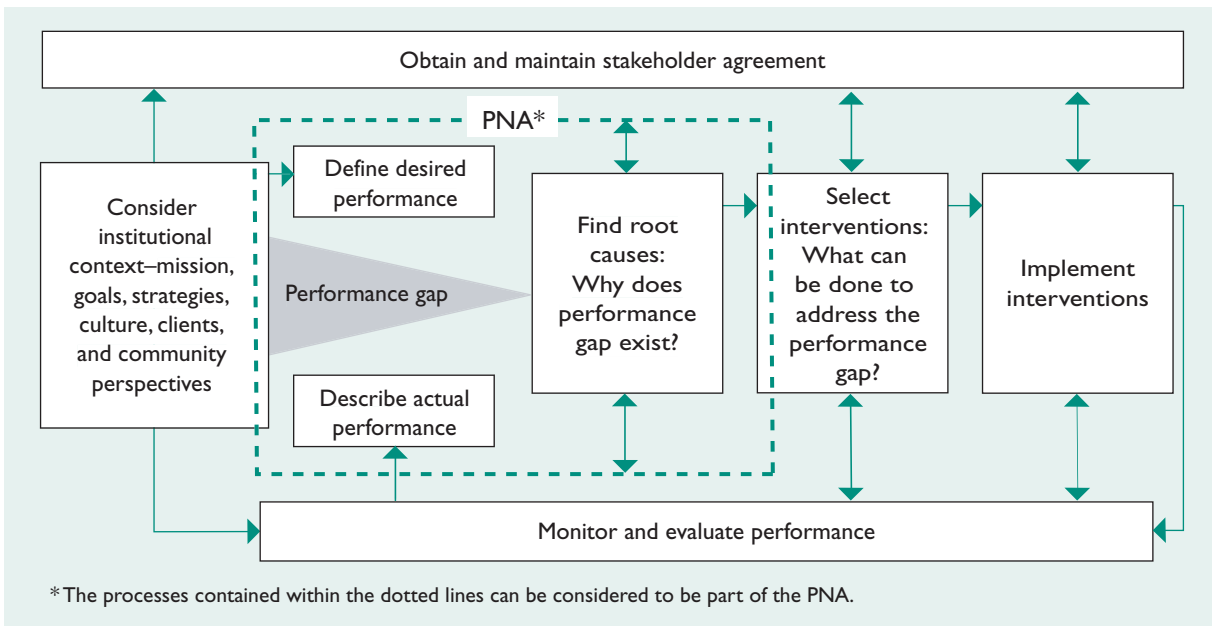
Obtain and maintain stakeholder agreement

PNA*

Consider institutional context–mission, goals, strategies, culture, clients, and community perspectives

Define desired performance

Performance gap

Describe actual performance

Find root causes: Why does performance gap exist?

Select interventions: What can be done to address the performance gap?

Implement interventions

Monitor and evaluate performance

*The processes contained within the dotted lines can be considered to be part of the PNA.